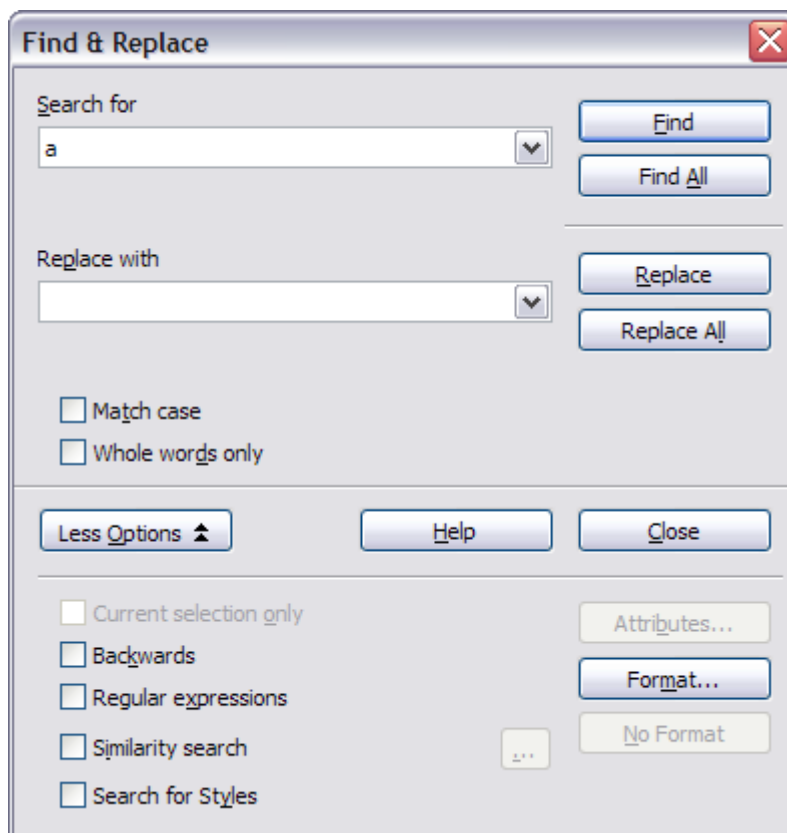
Find & Replace

Search for
a

Find
Find All

Replace with

Replace
Replace All

Match case
Whole words only

Less Options
Help
Close

Current selection only
Backwards
Regular expressions
Similarity search
Search for Styles

Attributes...
Format...
No Format
...